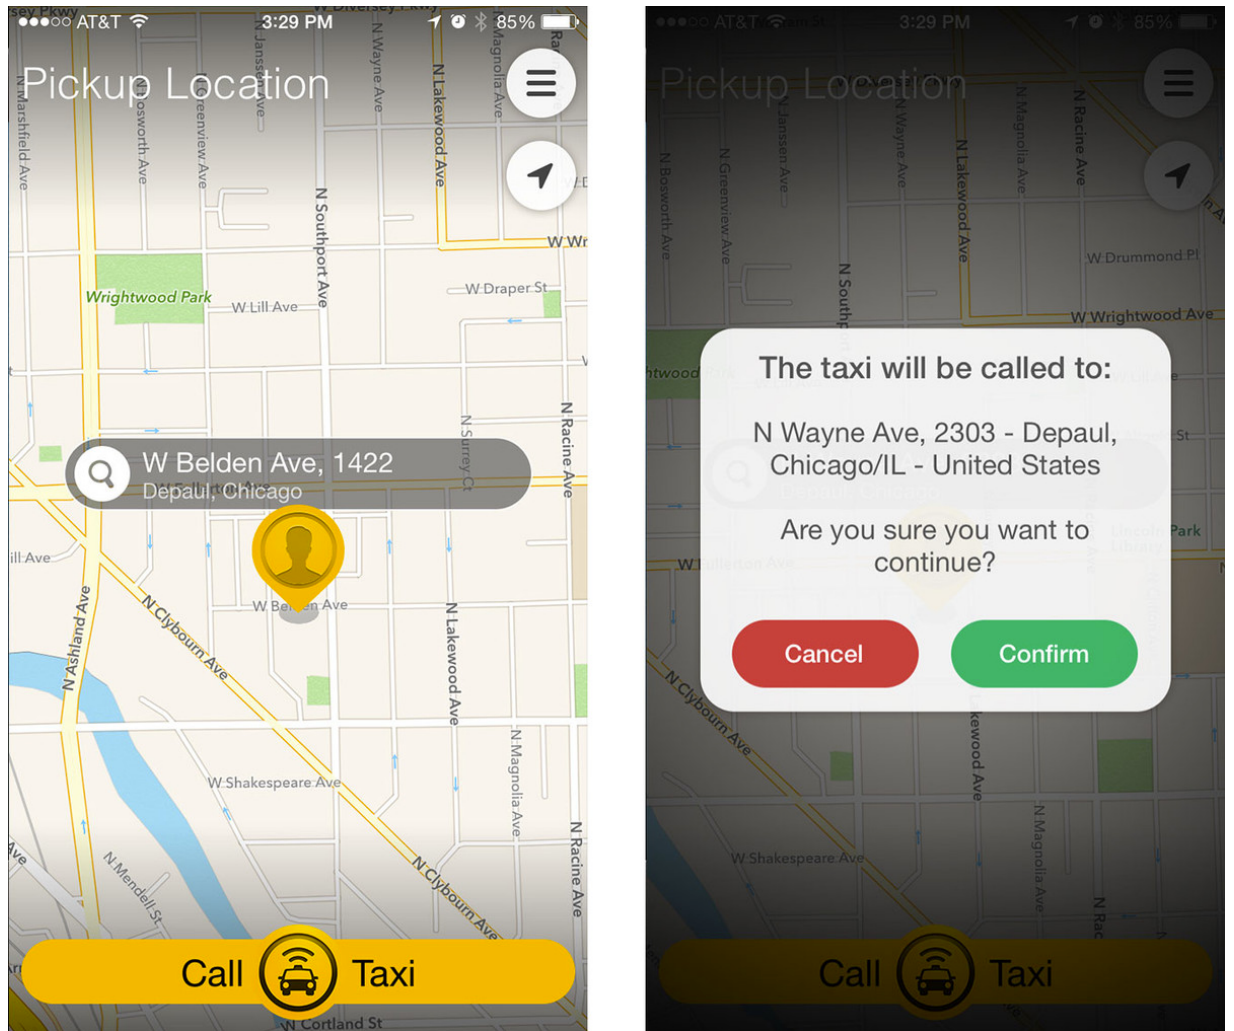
●●●○○ AT&T 3:29 PM 85%

Pickup Location

sey Pkwy
W Diversey Pkwy
N Marshfield Ave
N Bosworth Ave
N Greenview Ave
N Janssen Ave
N Wayne Ave
N Magnolia Ave
N Lakewood Ave
N Southport Ave
W Wr
Wrightwood Park
W Lill Ave
W Draper St
N Surrey Ct
N Racine Ave

W Belden Ave, 1422
Depaul, Chicago

ill Ave
N Ashland Ave
N Clybourn Ave
W Belden Ave
N Lakewood Ave
N Magnolia Ave
W Shakespeare Ave
N Mendell St
N Clybourn Ave
N Racine Ave
N Cortland St

Call Taxi

●●●○○ AT&T 3:29 PM 85%

Pickup Location

N Bosworth Ave
N Greenview Ave
N Janssen Ave
N Wayne Ave
N Lakewood Ave
N Magnolia Ave
N Racine Ave
W Drummond Pl
W Wrightwood Ave
N Southp

The taxi will be called to:

N Wayne Ave, 2303 - Depaul, Chicago/IL - United States

Are you sure you want to continue?

Cancel
Confirm

W Fullerton Ave
Park
N Clybourn Ave
Lakewood Ave
W Shakespeare Ave
N Magnolia Ave
N Rac

Call Taxi